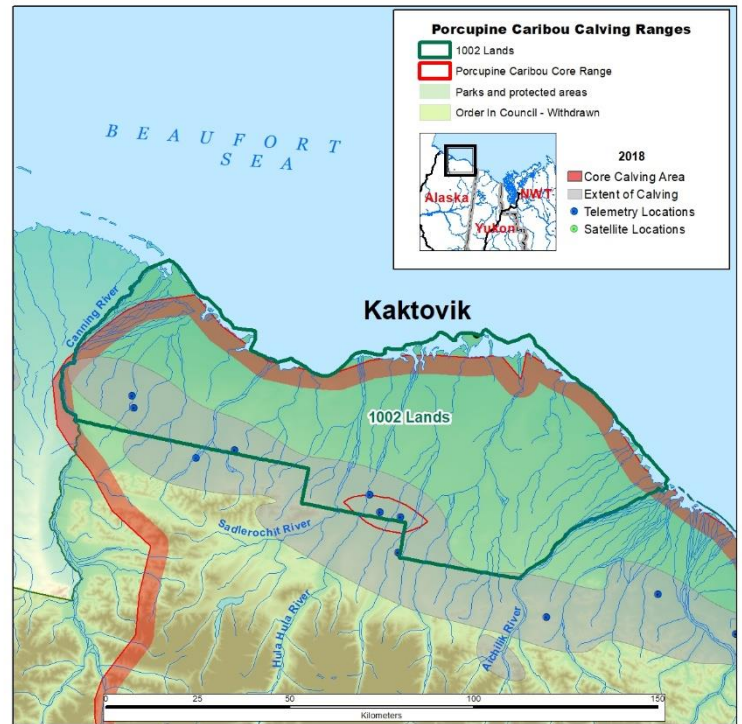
Porcupine Caribou Calving Ranges
1002 Lands
Porcupine Caribou Core Range
Parks and protected areas
Order In Council - Withdrawn

Alaska
NWT
Yukon

2018
Core Calving Area
Extent of Calving
Telemetry Locations
Satellite Locations

BEAUFORT SEA

Kaktovik

Canning River

1002 Lands

Sadlerochit River

Hula Hula River

Aichilik River

0 25 50 100 150
Kilometers